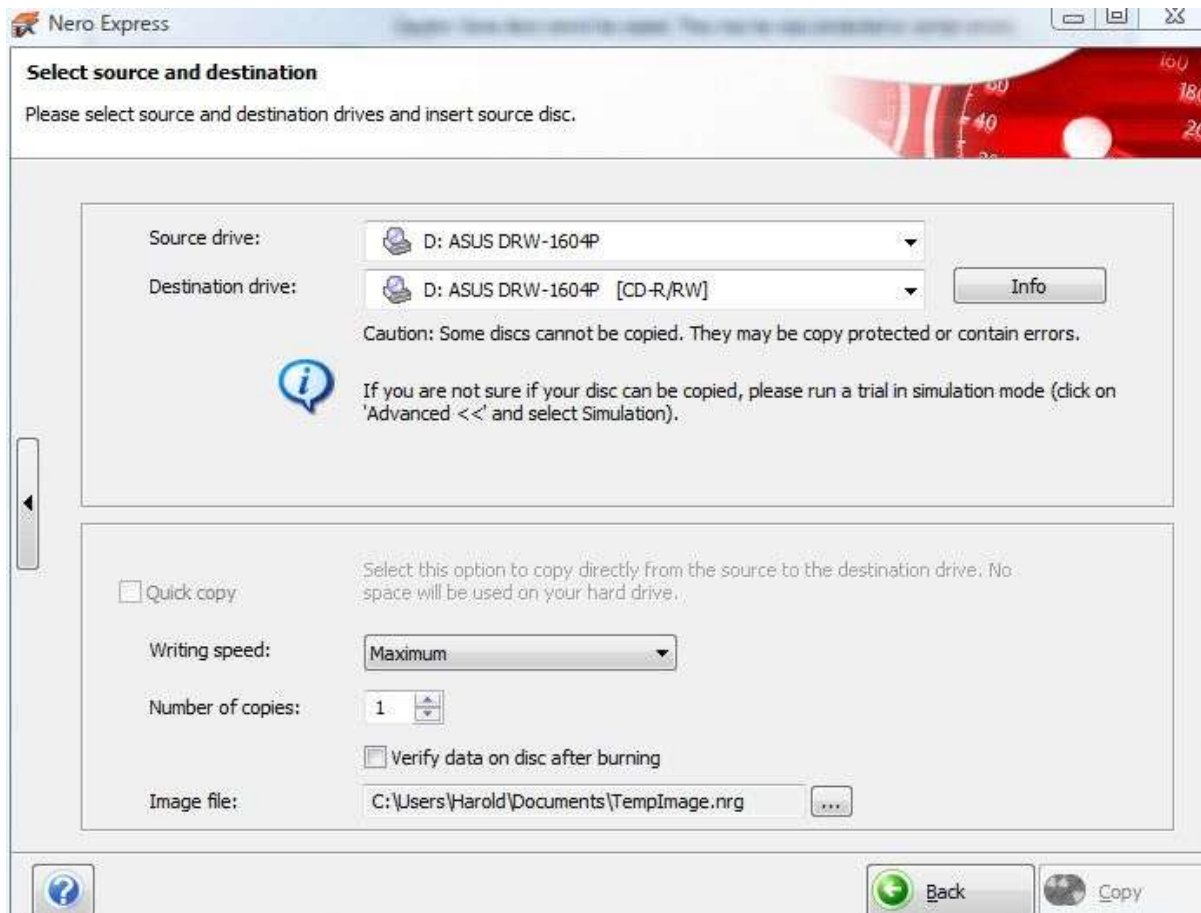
Nero Express

Select source and destination

Please select source and destination drives and insert source disc.

Source drive: D: ASUS DRW-1604P

Destination drive: D: ASUS DRW-1604P [CD-R/RW]

Info

Caution: Some discs cannot be copied. They may be copy protected or contain errors.

If you are not sure if your disc can be copied, please run a trial in simulation mode (click on 'Advanced <<' and select Simulation).

Quick copy

Select this option to copy directly from the source to the destination drive. No space will be used on your hard drive.

Writing speed: Maximum

Number of copies: 1

Verify data on disc after burning

Image file: C:\Users\Harold\Documents\TempImage.nrg ...

Back

Copy